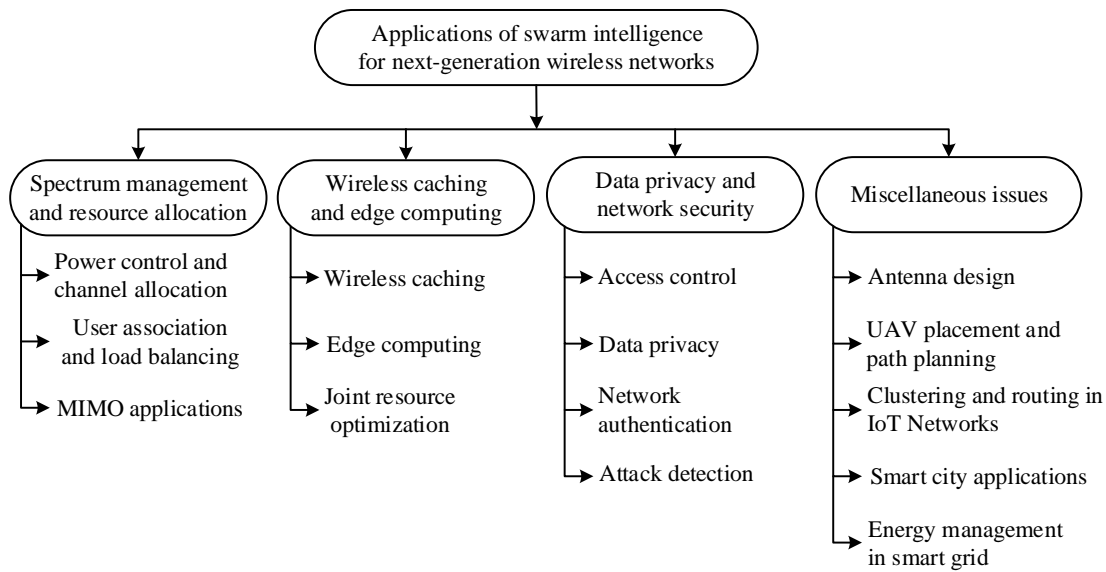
Applications of swarm intelligence for next-generation wireless networks

Spectrum management and resource allocation

Power control and channel allocation

User association and load balancing

MIMO applications

Wireless caching and edge computing

Wireless caching

Edge computing

Joint resource optimization

Data privacy and network security

Access control

Data privacy

Network authentication

Attack detection

Miscellaneous issues

Antenna design

UAV placement and path planning

Clustering and routing in IoT Networks

Smart city applications

Energy management in smart grid